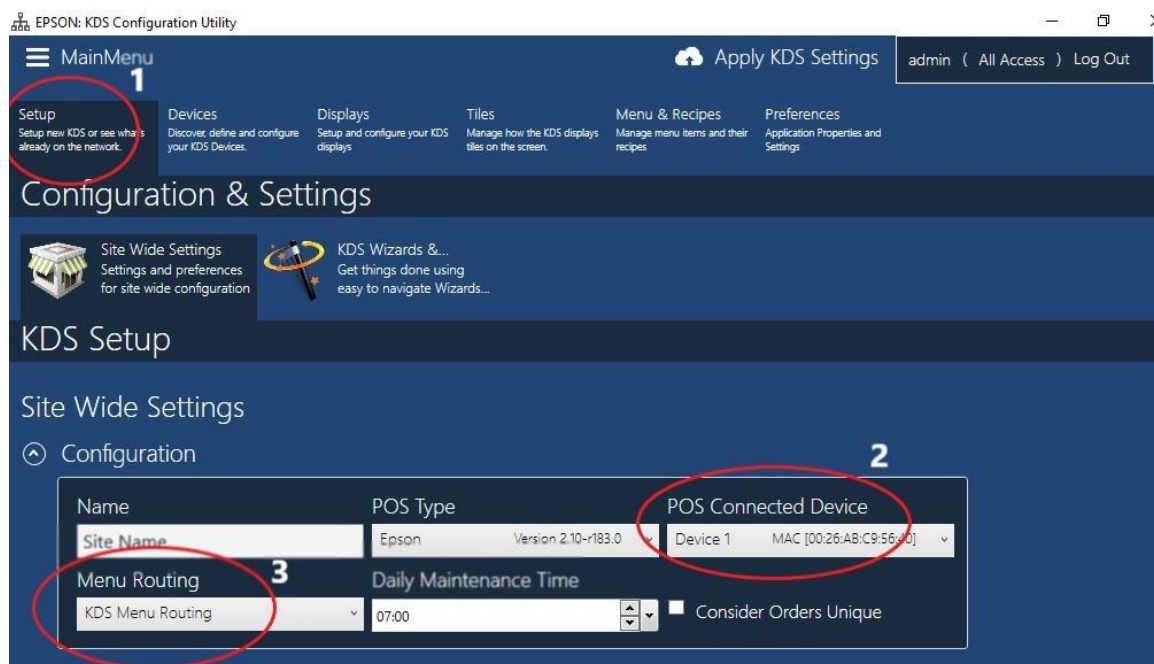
EPSON: KDS Configuration Utility

MainMenu 1

Apply KDS Settings

admin ( All Access ) Log Out

Setup
Setup new KDS or see what's already on the network.

Devices
Discover, define and configure your KDS Devices.

Displays
Setup and configure your KDS displays

Tiles
Manage how the KDS displays tiles on the screen.

Menu & Recipes
Manage menu items and their recipes

Preferences
Application Properties and Settings

Configuration & Settings

Site Wide Settings
Settings and preferences for site wide configuration

KDS Wizards &...
Get things done using easy to navigate Wizards...

KDS Setup

Site Wide Settings

Configuration

2

Name
Site Name

POS Type
Epson Version 2.10-r183.0

POS Connected Device
Device 1 MAC [00:26:AB:C9:56:40]

Menu Routing 3
KDS Menu Routing

Daily Maintenance Time
07:00

Consider Orders Unique